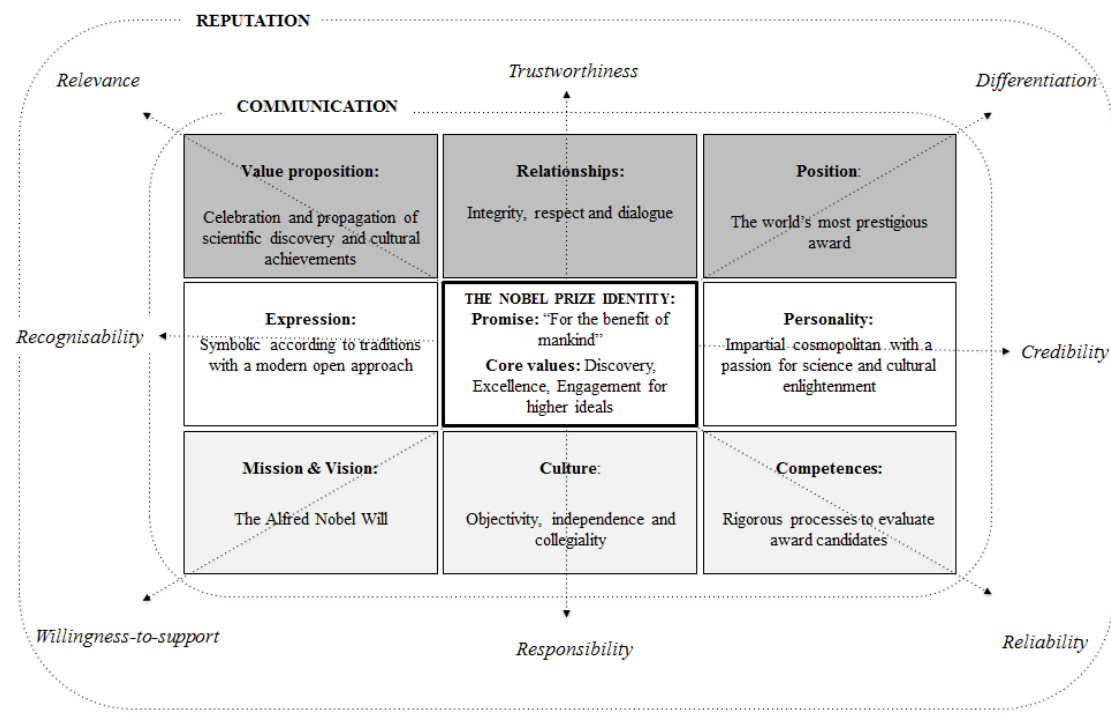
REPUTATION

Relevance

Trustworthiness

Differentiation

COMMUNICATION

| Value proposition: Celebration and propagation of scientific discovery and cultural achievements | Relationships: Integrity, respect and dialogue | Position: The world's most prestigious award |
|---|---|---|
| Expression: Symbolic according to traditions with a modern open approach | THE NOBEL PRIZE IDENTITY: Promise: "For the benefit of mankind" Core values: Discovery, Excellence, Engagement for higher ideals | Personality: Impartial cosmopolitan with a passion for science and cultural enlightenment |
| Mission & Vision: The Alfred Nobel Will | Culture: Objectivity, independence and collegiality | Competences: Rigorous processes to evaluate award candidates |

Recognisability

Credibility

Willingness-to-support

Responsibility

Reliability